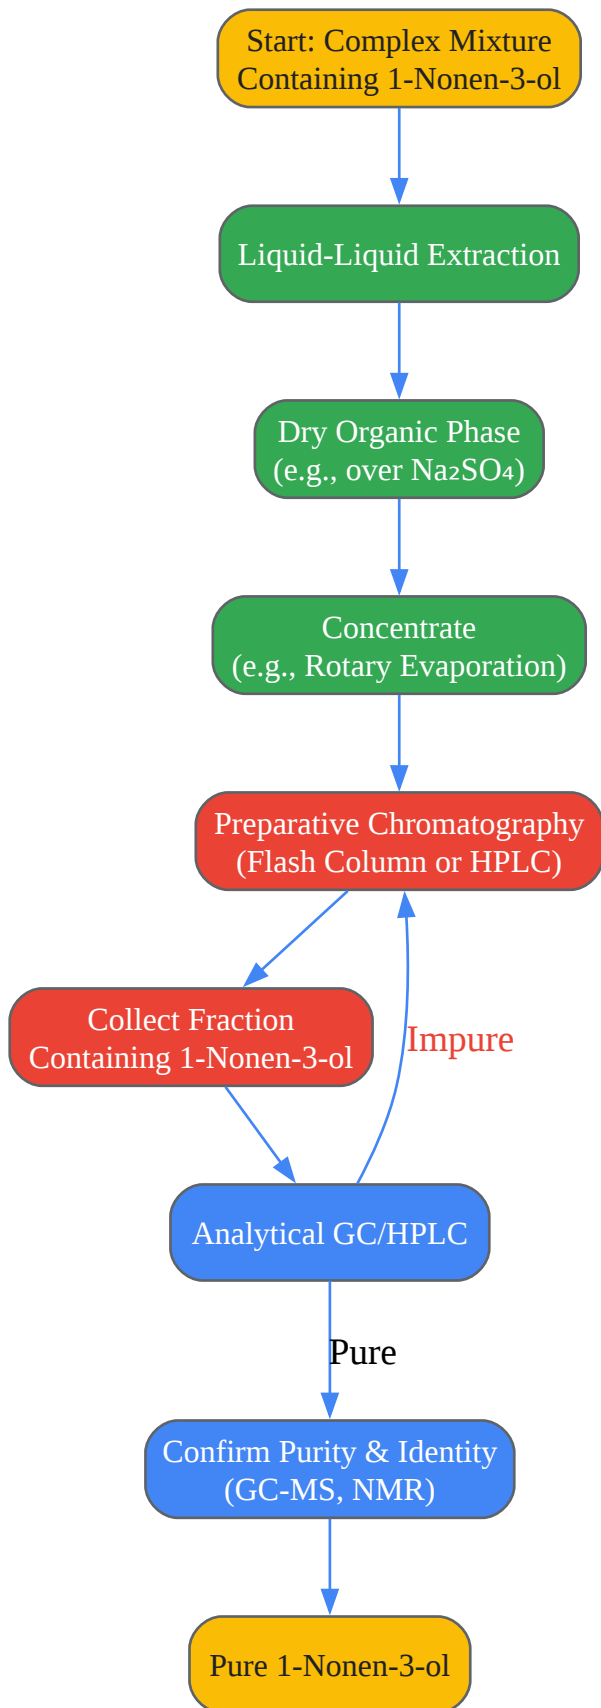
Start: Complex Mixture
Containing 1-Nonen-3-ol

Liquid-Liquid Extraction

Dry Organic Phase
(e.g., over $Na_2SO_4$)

Concentrate
(e.g., Rotary Evaporation)

Preparative Chromatography
(Flash Column or HPLC)

Collect Fraction
Containing 1-Nonen-3-ol

Impure

Analytical GC/HPLC

Pure

Confirm Purity & Identity
(GC-MS, NMR)

Pure 1-Nonen-3-ol